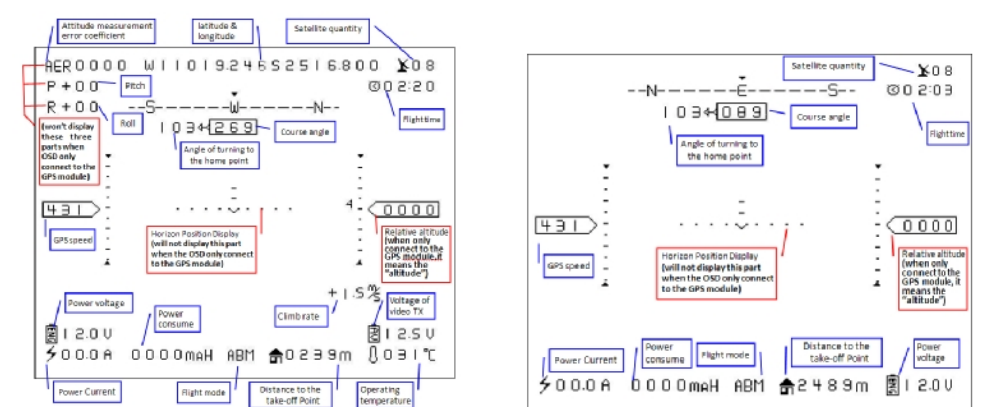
Attitude measurement error coefficient

latitude & longitude

Satellite quantity

AER 0000 W110 19.246 S2516.800 08

P +00 Pitch

02:20

R +00 Roll

--S-------W-------N--

(won't display these three parts when OSD only connect to the GPS module)

Flighttime

103 269 Course angle

Angle of turning to the home point

431 GPS speed

Horizon Position Display (will not display this part when the OSD only connect to the GPS module)

4 0000

Relative altitude (when only connect to the GPS module, it means the "altitude")

+1.5

Power voltage

Power consume

Climb rate

Voltage of video TX

12.0V

12.5V

00.0A 0000mAH ABM 0239m 031℃

Power Current

Flight mode

Distance to the take-off Point

Operating temperature

Satellite quantity

08

--N-------E-------S-

02:03

103 089 Course angle

Flighttime

Angle of turning to the home point

431 0000

GPS speed

Horizon Position Display (will not display this part when the OSD only connect to the GPS module)

Relative altitude (when only connect to the GPS module, it means the "altitude")

Power Current

Power consume

Flight mode

Distance to the take-off Point

Power voltage

00.0A 0000mAH ABM 2489m 12.0V